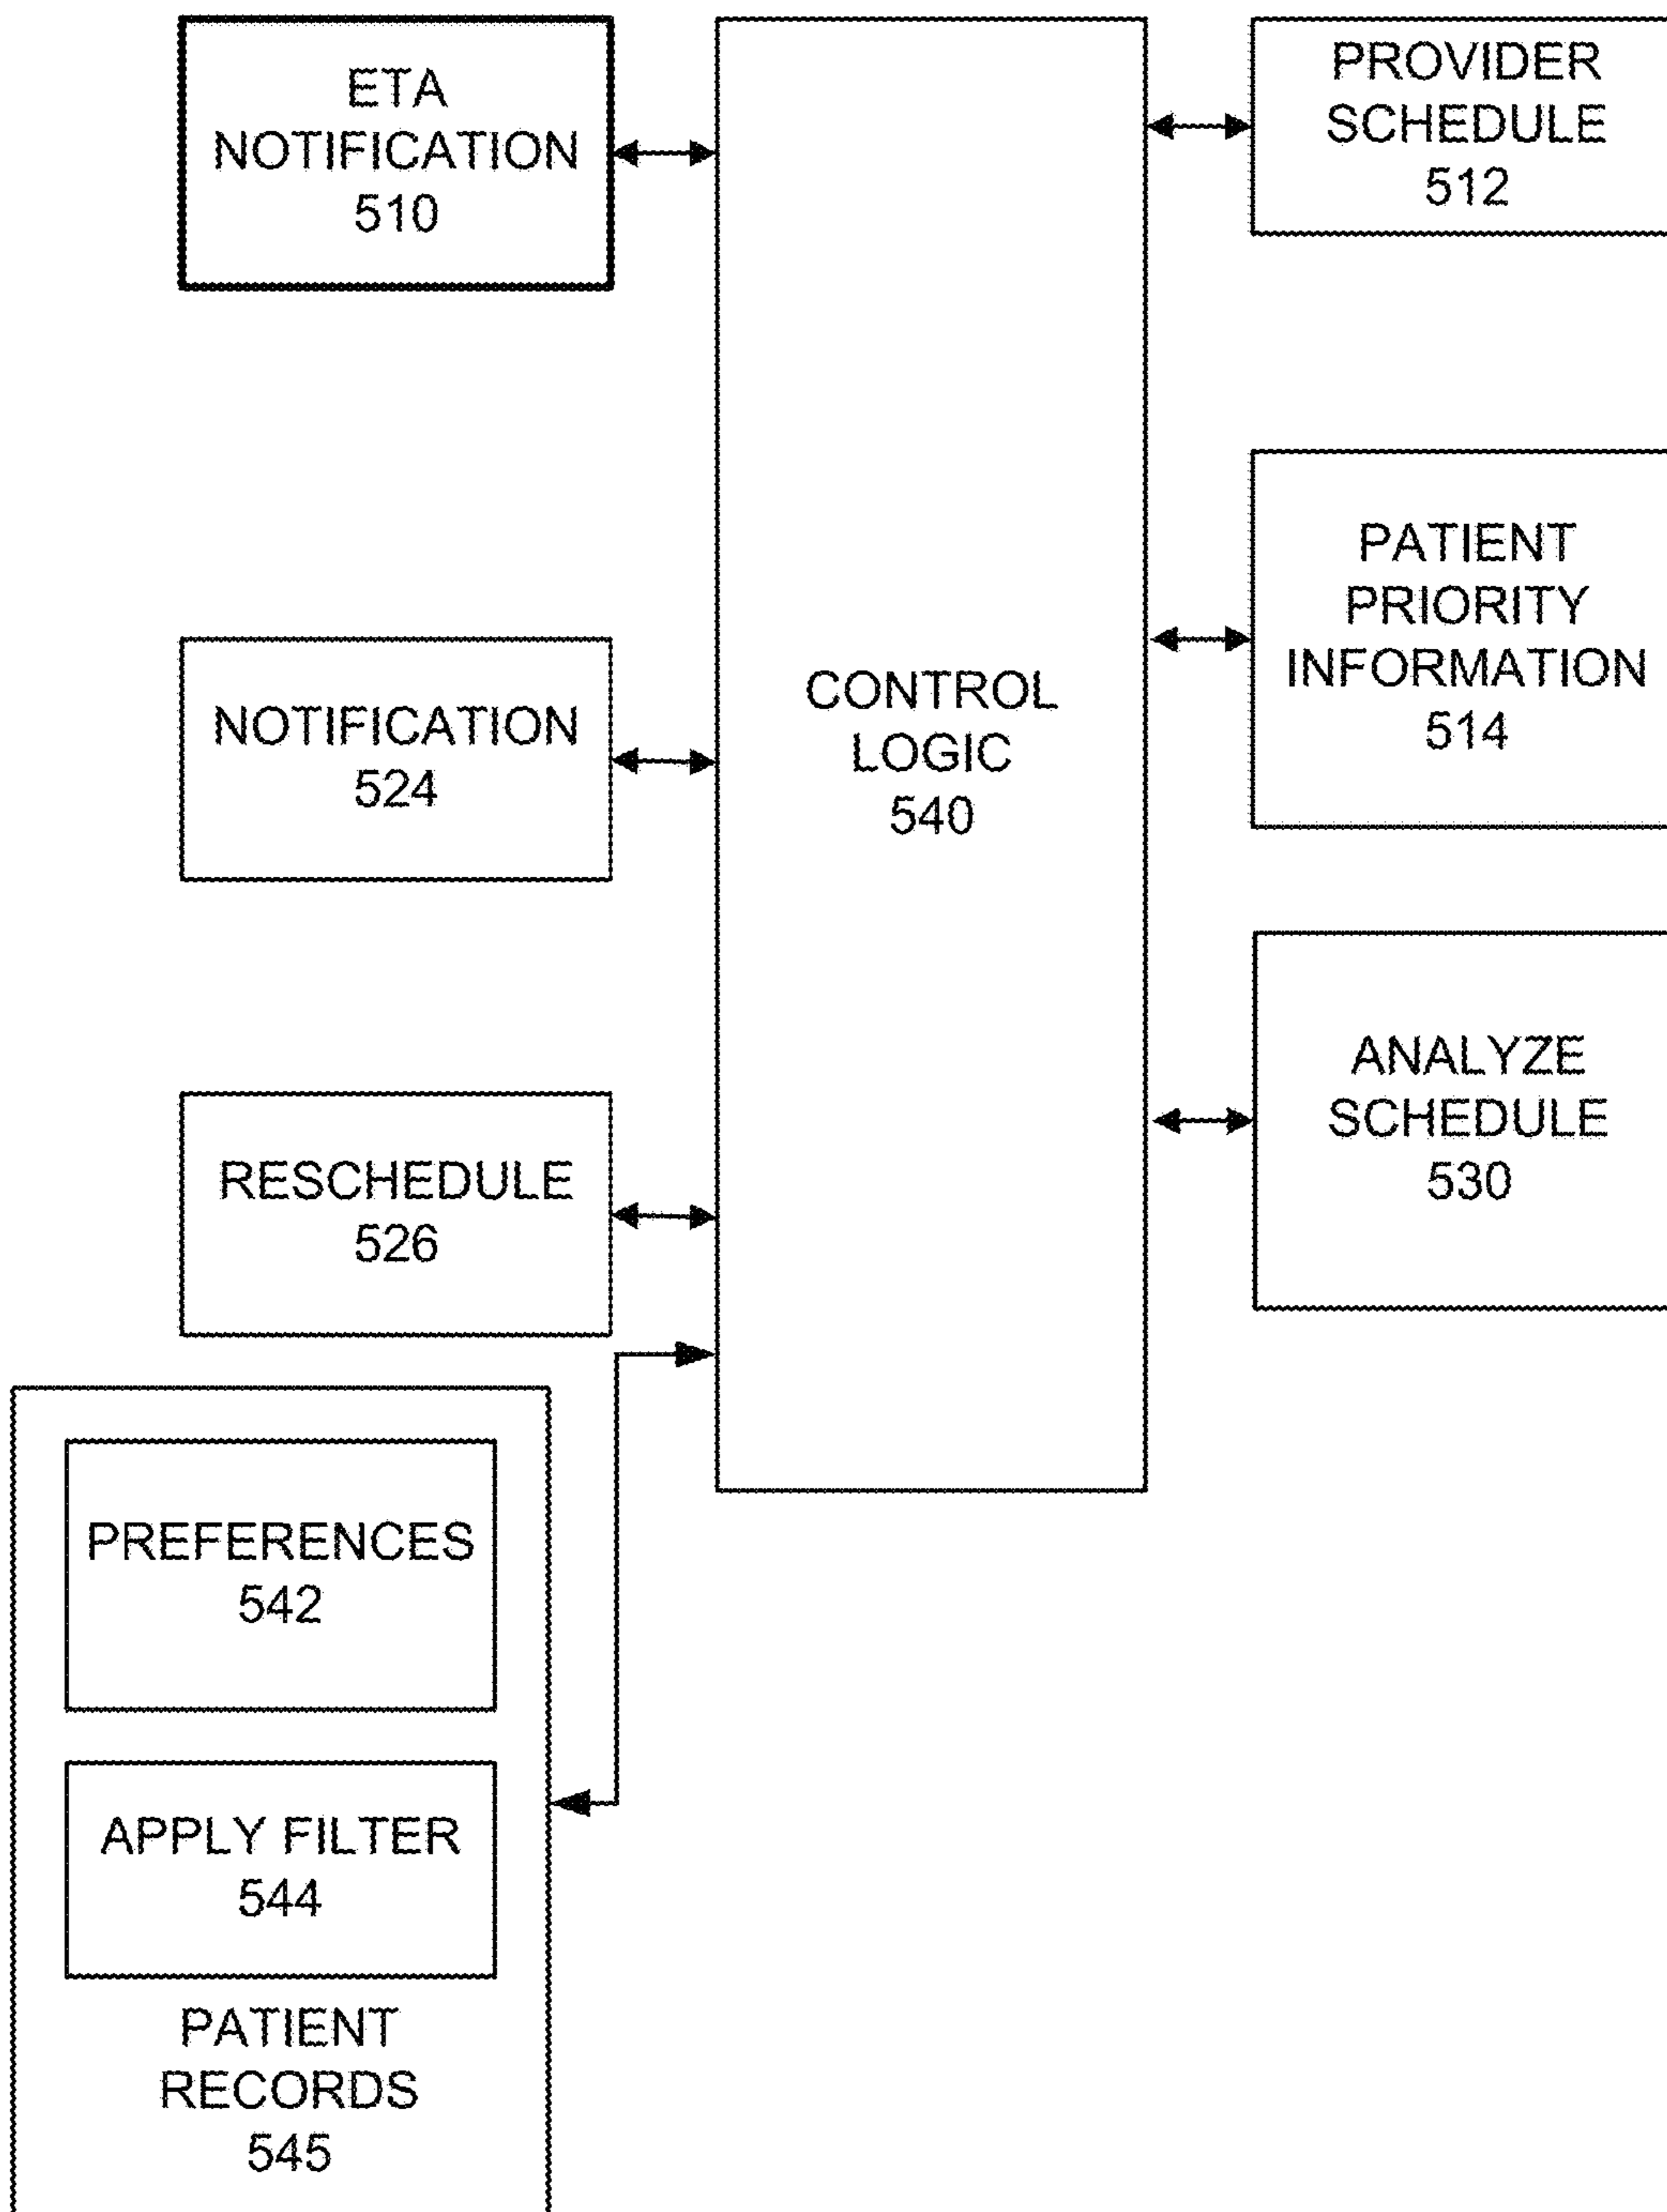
ETA NOTIFICATION 510

CONTROL LOGIC 540

PROVIDER SCHEDULE 512

PATIENT PRIORITY INFORMATION 514

NOTIFICATION 524

ANALYZE SCHEDULE 530

RESCHEDULE 526

PREFERENCES 542

APPLY FILTER 544

PATIENT RECORDS 545